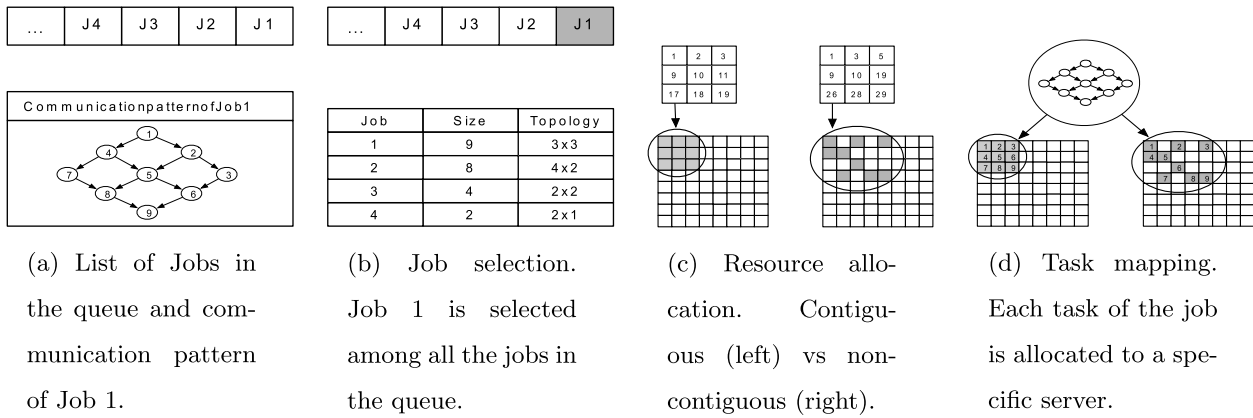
| ... | J4 | J3 | J2 | J1 |
|---|---|---|---|---|

Communicationpatternof Job1

1 4 2 7 5 3 8 6 9

(a) List of Jobs in the queue and communication pattern of Job 1.

| ... | J4 | J3 | J2 | J1 |
|---|---|---|---|---|

| Job | Size | Topology |
|---|---|---|
| 1 | 9 | 3 x 3 |
| 2 | 8 | 4 x 2 |
| 3 | 4 | 2 x 2 |
| 4 | 2 | 2 x 1 |

(b) Job selection. Job 1 is selected among all the jobs in the queue.

| 1 | 2 | 3 |
|---|---|---|
| 9 | 10 | 11 |
| 17 | 18 | 19 |

| 1 | 3 | 5 |
|---|---|---|
| 9 | 10 | 19 |
| 26 | 28 | 29 |

(c) Resource allocation. Contiguous (left) vs noncontiguous (right).

1 2 3 4 5 6 7 8 9

1 2 3 4 5 6 7 8 9

(d) Task mapping. Each task of the job is allocated to a specific server.